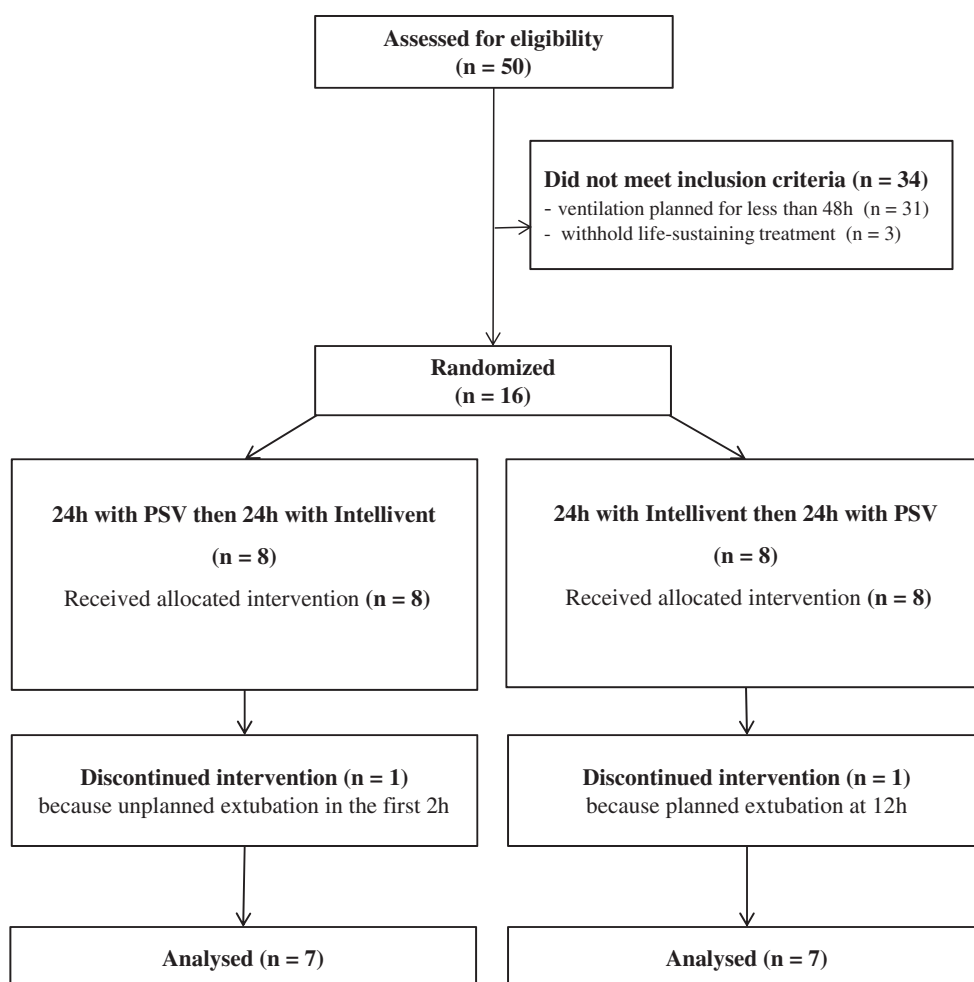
Assessed for eligibility
(n = 50)

Did not meet inclusion criteria (n = 34)
- ventilation planned for less than 48h (n = 31)
- withhold life-sustaining treatment (n = 3)

Randomized
(n = 16)

24h with PSV then 24h with Intellivent
(n = 8)
Received allocated intervention (n = 8)

24h with Intellivent then 24h with PSV
(n = 8)
Received allocated intervention (n = 8)

Discontinued intervention (n = 1)
because unplanned extubation in the first 2h

Discontinued intervention (n = 1)
because planned extubation at 12h

Analysed (n = 7)

Analysed (n = 7)